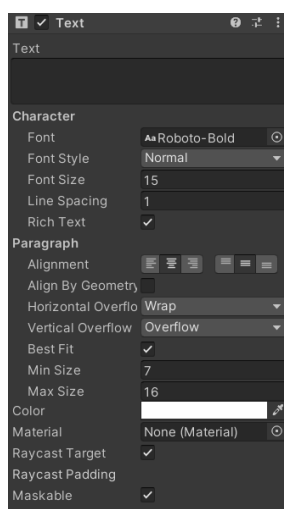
T ✓ Text

Text

Character
Font	Aa Roboto-Bold
Font Style	Normal
Font Size	15
Line Spacing	1
Rich Text	✓
Paragraph
Alignment
Align By Geometry
Horizontal Overflo	Wrap
Vertical Overflow	Overflow
Best Fit	✓
Min Size	7
Max Size	16
Color
Material	None (Material)
Raycast Target	✓
Raycast Padding
Maskable	✓